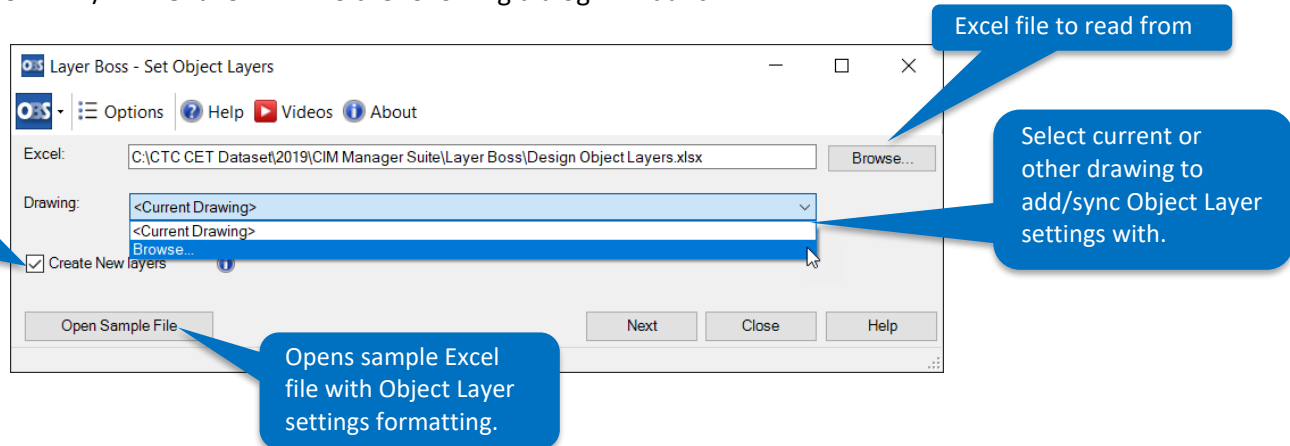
Layer Boss - Set Object Layers

Options Help Videos About

Excel: C:\CTC CET Dataset\2019\CIM Manager Suite\Layer Boss\Design Object Layers.xlsx Browse...

Drawing: <Current Drawing>

<Current Drawing>

Browse...

Create New layers

Open Sample File Next Close Help

Excel file to read from

Select current or other drawing to add/sync Object Layer settings with.

Opens sample Excel file with Object Layer settings formatting.